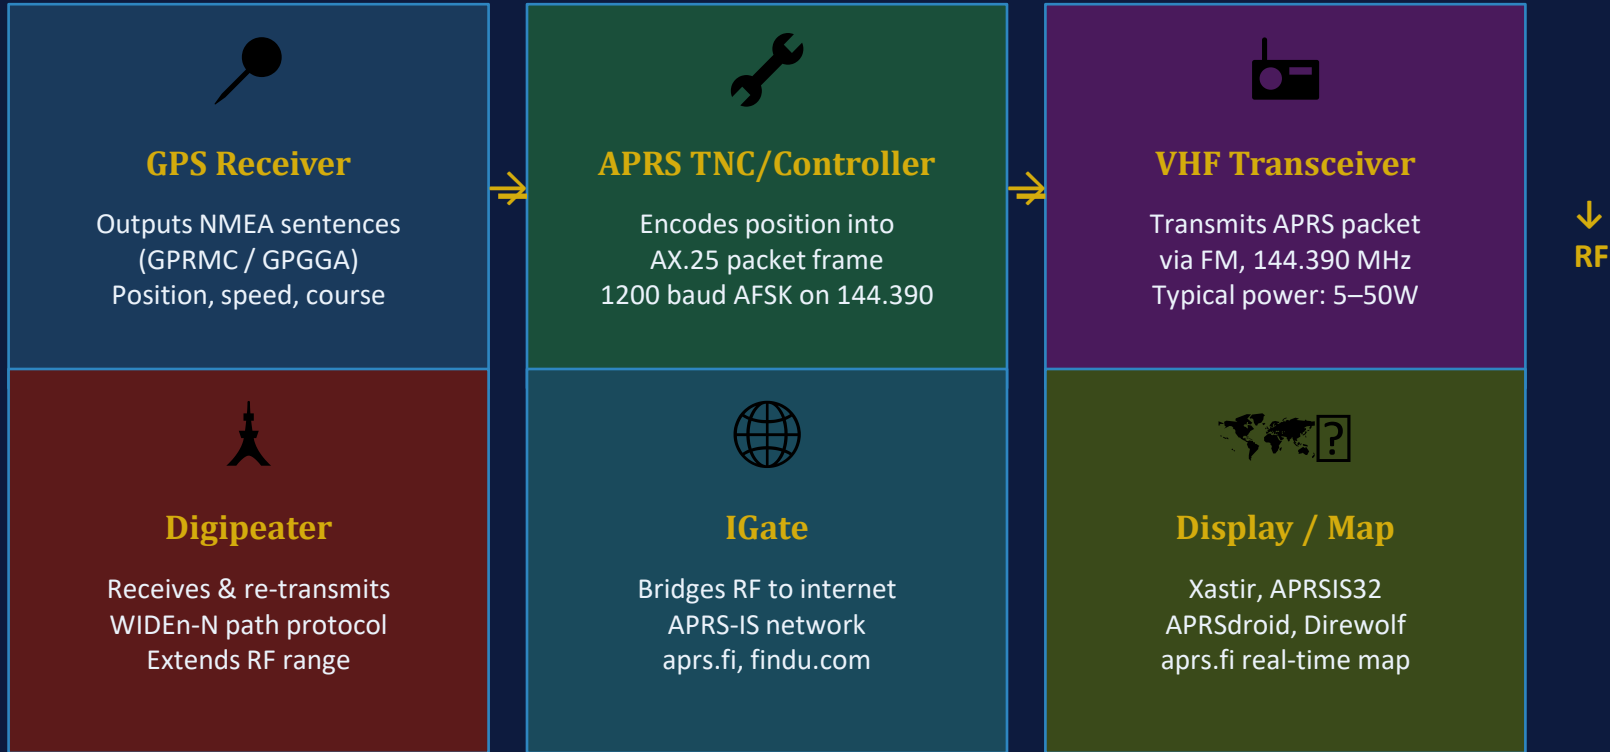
GPS Receiver

Outputs NMEA sentences (GPRMC / GPGGA) Position, speed, course

→

APRS TNC/Controller

Encodes position into AX.25 packet frame 1200 baud AFSK on 144.390

→

VHF Transceiver

Transmits APRS packet via FM, 144.390 MHz Typical power: 5–50W

↓
RF

Digipeater

Receives & re-transmits WIDEn-N path protocol Extends RF range

IGate

Bridges RF to internet APRS-IS network aprs.fi, findu.com

Display / Map

Xastir, APRSIS32 APRSdroid, Direwolf aprs.fi real-time map